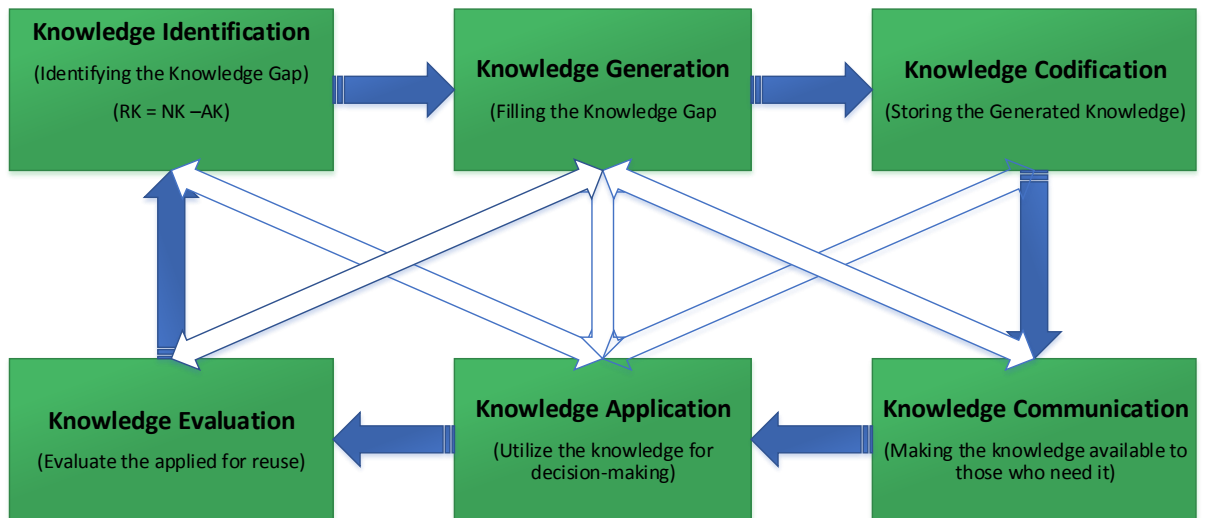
**Knowledge Identification**

(Identifying the Knowledge Gap)

(RK = NK –AK)

**Knowledge Generation**

(Filling the Knowledge Gap

**Knowledge Codification**

(Storing the Generated Knowledge)

**Knowledge Evaluation**

(Evaluate the applied for reuse)

**Knowledge Application**

(Utilize the knowledge for decision-making)

**Knowledge Communication**

(Making the knowledge available to those who need it)